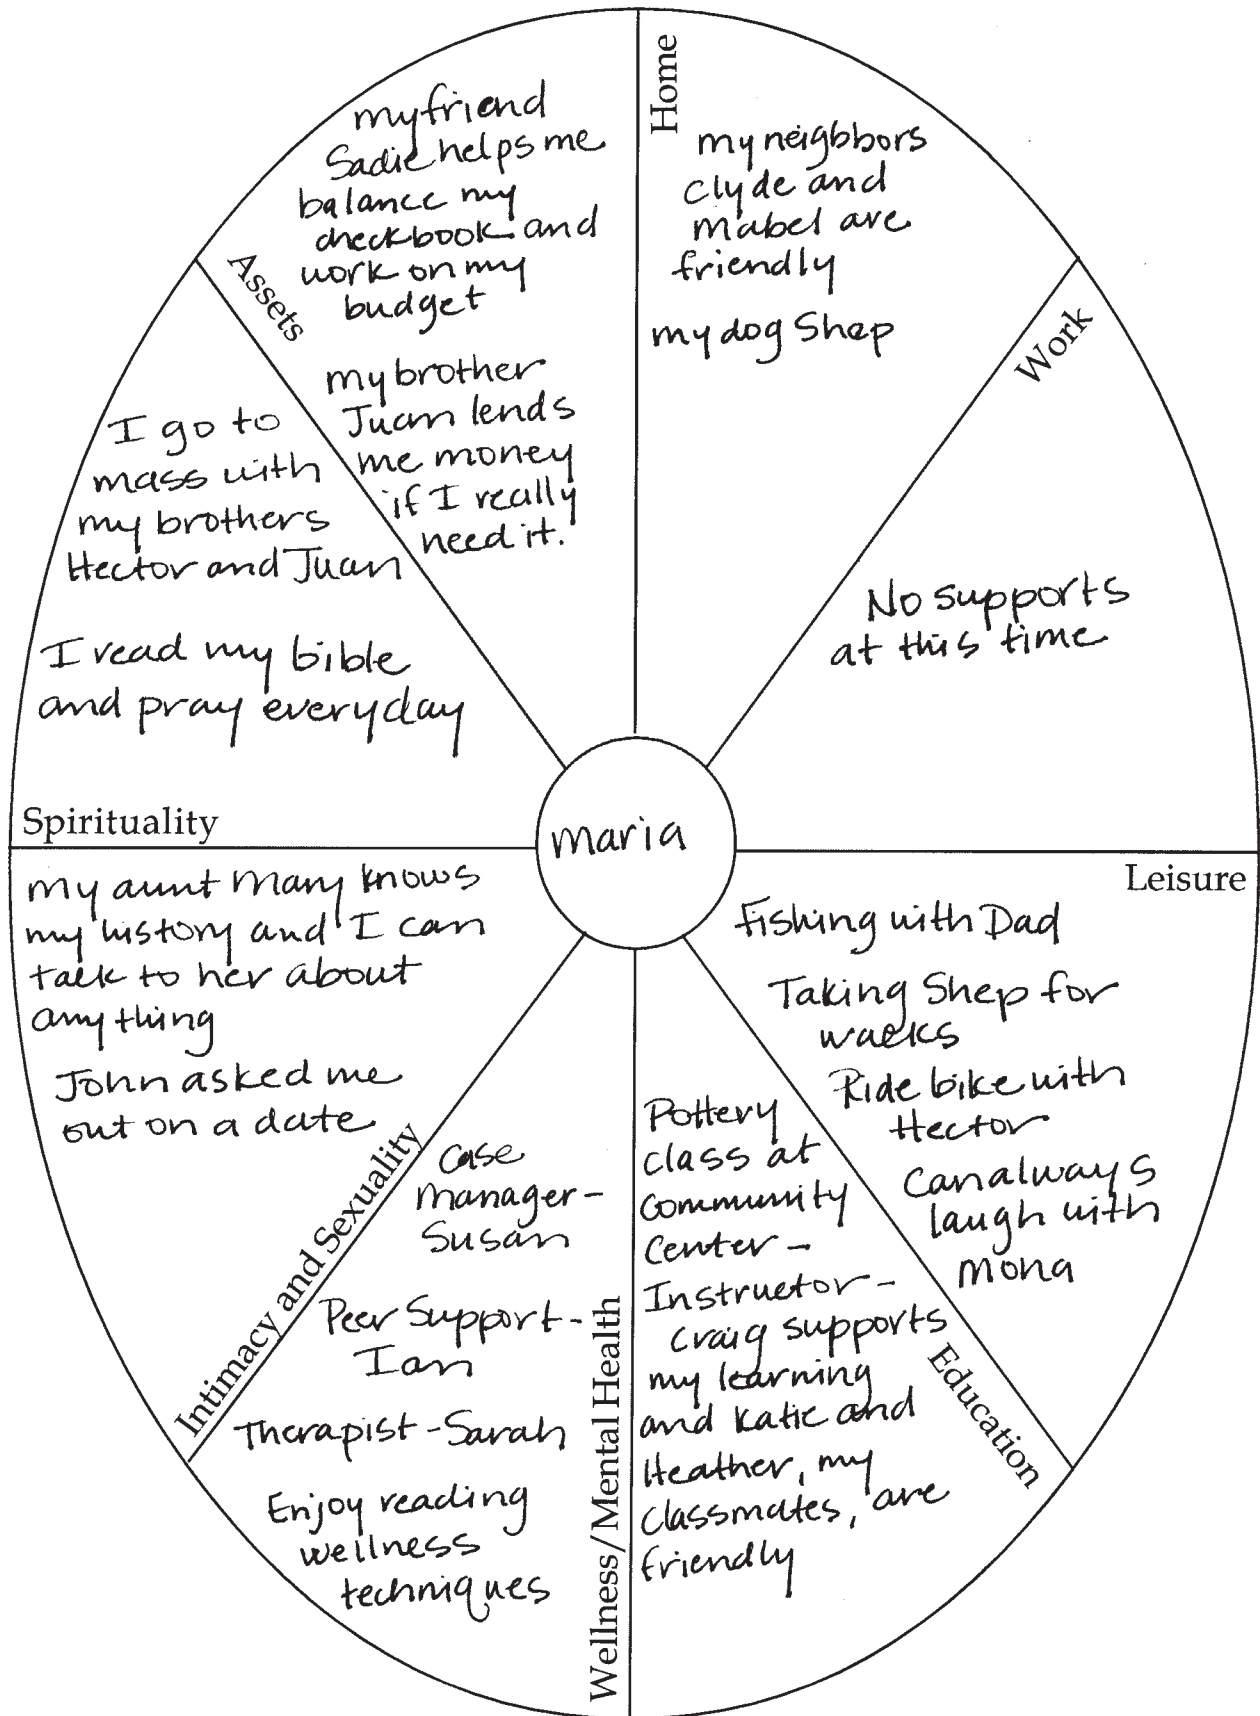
Home

my neighbors Clyde and Mabel are friendly

my dog Shep

Work

No supports at this time

Leisure

Fishing with Dad

Taking Shep for walks

Ride bike with Hector

Can always laugh with Mona

Education

Pottery class at Community Center - Instructor - Craig supports my learning and Katie and Heather, my classmates, are friendly

Wellness/Mental Health

Case Manager - Susan

Peer Support - Ian

Therapist - Sarah

Enjoy reading wellness techniques

Intimacy and Sexuality

my aunt Mary knows my history and I can talk to her about anything

John asked me out on a date

Spirituality

I go to mass with my brothers Hector and Juan

I read my bible and pray everyday

Assets

my friend Sadie helps me balance my checkbook and work on my budget

my brother Juan lends me money if I really need it.

maria